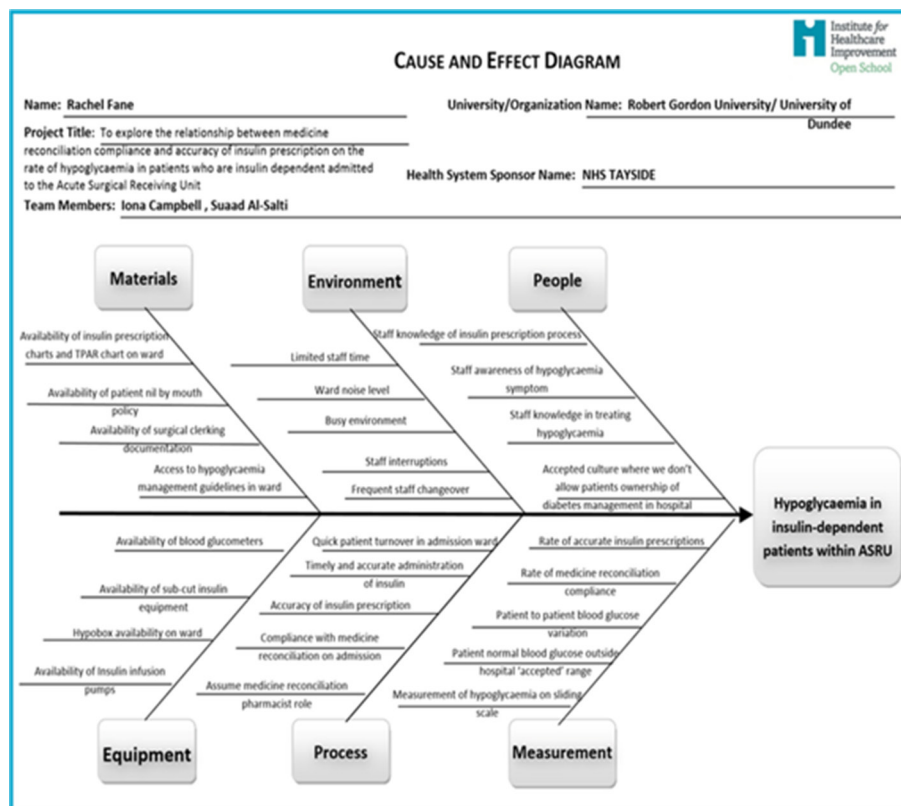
Institute for Healthcare Improvement
Open School

CAUSE AND EFFECT DIAGRAM

Name: Rachel Fane

University/Organization Name: Robert Gordon University/ University of Dundee

Project Title: To explore the relationship between medicine reconciliation compliance and accuracy of insulin prescription on the rate of hypoglycaemia in patients who are insulin dependent admitted to the Acute Surgical Receiving Unit

Health System Sponsor Name: NHS TAYSIDE

Team Members: Iona Campbell , Suaad Al-Salti

Materials

Availability of insulin prescription charts and TPAR chart on ward

Availability of patient nil by mouth policy

Availability of surgical clerking documentation

Access to hypoglycaemia management guidelines in ward

Environment

Limited staff time

Ward noise level

Busy environment

Staff interruptions

Frequent staff changeover

People

Staff knowledge of insulin prescription process

Staff awareness of hypoglycaemia symptom

Staff knowledge in treating hypoglycaemia

Accepted culture where we don't allow patients ownership of diabetes management in hospital

Hypoglycaemia in insulin-dependent patients within ASRU

Availability of blood glucometers

Availability of sub-cut insulin equipment

Hypobox availability on ward

Availability of Insulin infusion pumps

Equipment

Quick patient turnover in admission ward

Timely and accurate administration of insulin

Accuracy of insulin prescription

Compliance with medicine reconciliation on admission

Assume medicine reconciliation pharmacist role

Process

Rate of accurate insulin prescriptions

Rate of medicine reconciliation compliance

Patient to patient blood glucose variation

Patient normal blood glucose outside hospital 'accepted' range

Measurement of hypoglycaemia on sliding scale

Measurement